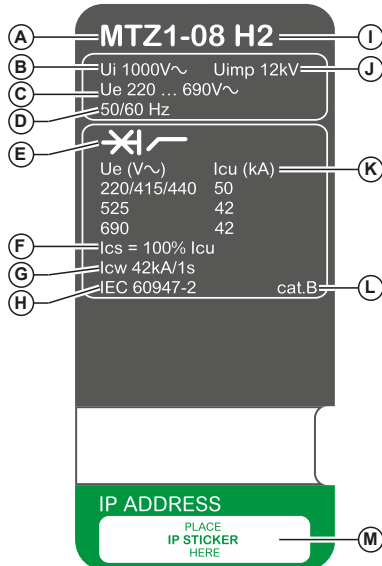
A
MTZ1-08 H2
I
B
Ui 1000V∿
Uimp 12kV
J
C
Ue 220 … 690V∿
D
50/60 Hz
E
K

| Ue (V∿) | Icu (kA) |
|---|---|
| 220/415/440 | 50 |
| 525 | 42 |
| 690 | 42 |

F
Ics = 100% Icu
G
Icw 42kA/1s
H
IEC 60947-2
cat.B
L

IP ADDRESS
PLACE
IP STICKER
HERE
M